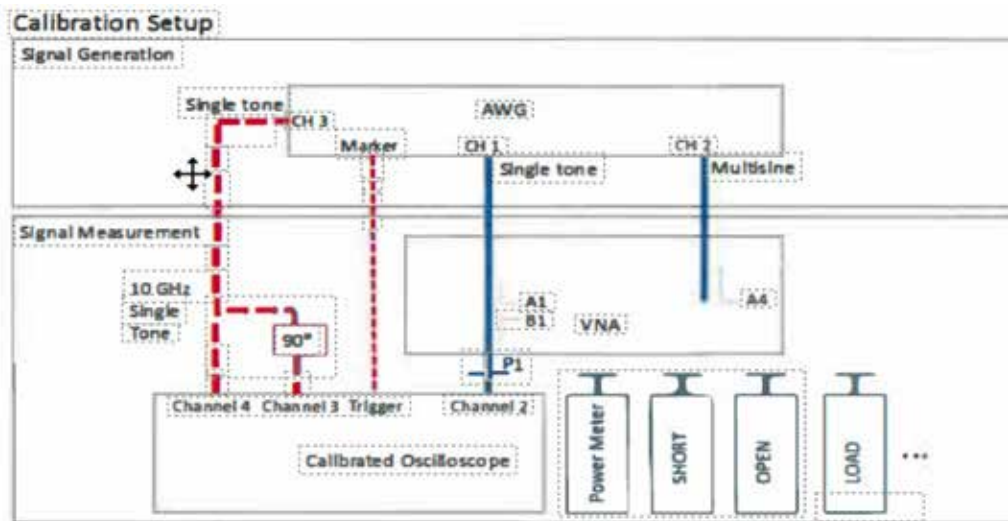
Calibration Setup

Signal Generation

Single tone

CH 3

AWG

Marker

CH 1

CH 2

Single tone

Multisine

Signal Measurement

10 GHz Single Tone

A1

B1

VNA

A4

90°

P1

Channel 4 Channel 3 Trigger

Channel 2

Calibrated Oscilloscope

Power Meter

SHORT

OPEN

LOAD

...